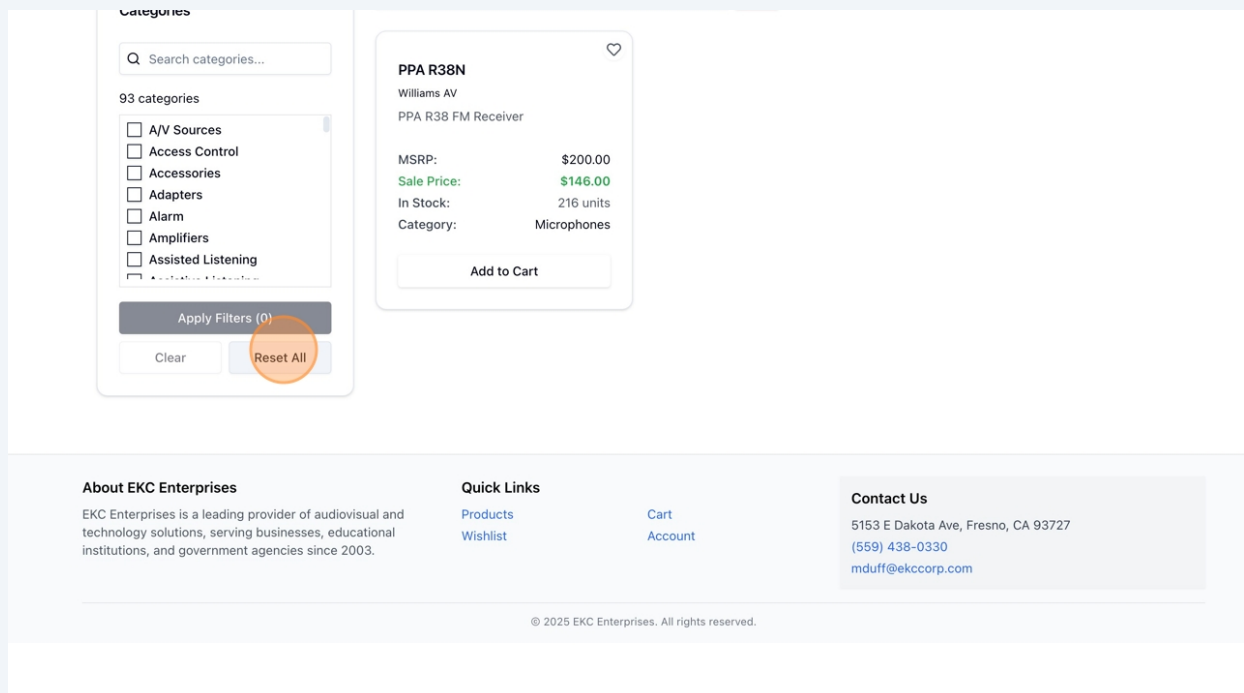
Categories

Search categories...

93 categories

A/V Sources
Access Control
Accessories
Adapters
Alarm
Amplifiers
Assisted Listening
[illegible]

Apply Filters (0)

Clear

Reset All

PPA R38N
Williams AV
PPA R38 FM Receiver

MSRP: $200.00
Sale Price: $146.00
In Stock: 216 units
Category: Microphones

Add to Cart

About EKC Enterprises
EKC Enterprises is a leading provider of audiovisual and technology solutions, serving businesses, educational institutions, and government agencies since 2003.

Quick Links
Products
Wishlist
Cart
Account

Contact Us
5153 E Dakota Ave, Fresno, CA 93727
(559) 438-0330
mduff@ekccorp.com

© 2025 EKC Enterprises. All rights reserved.